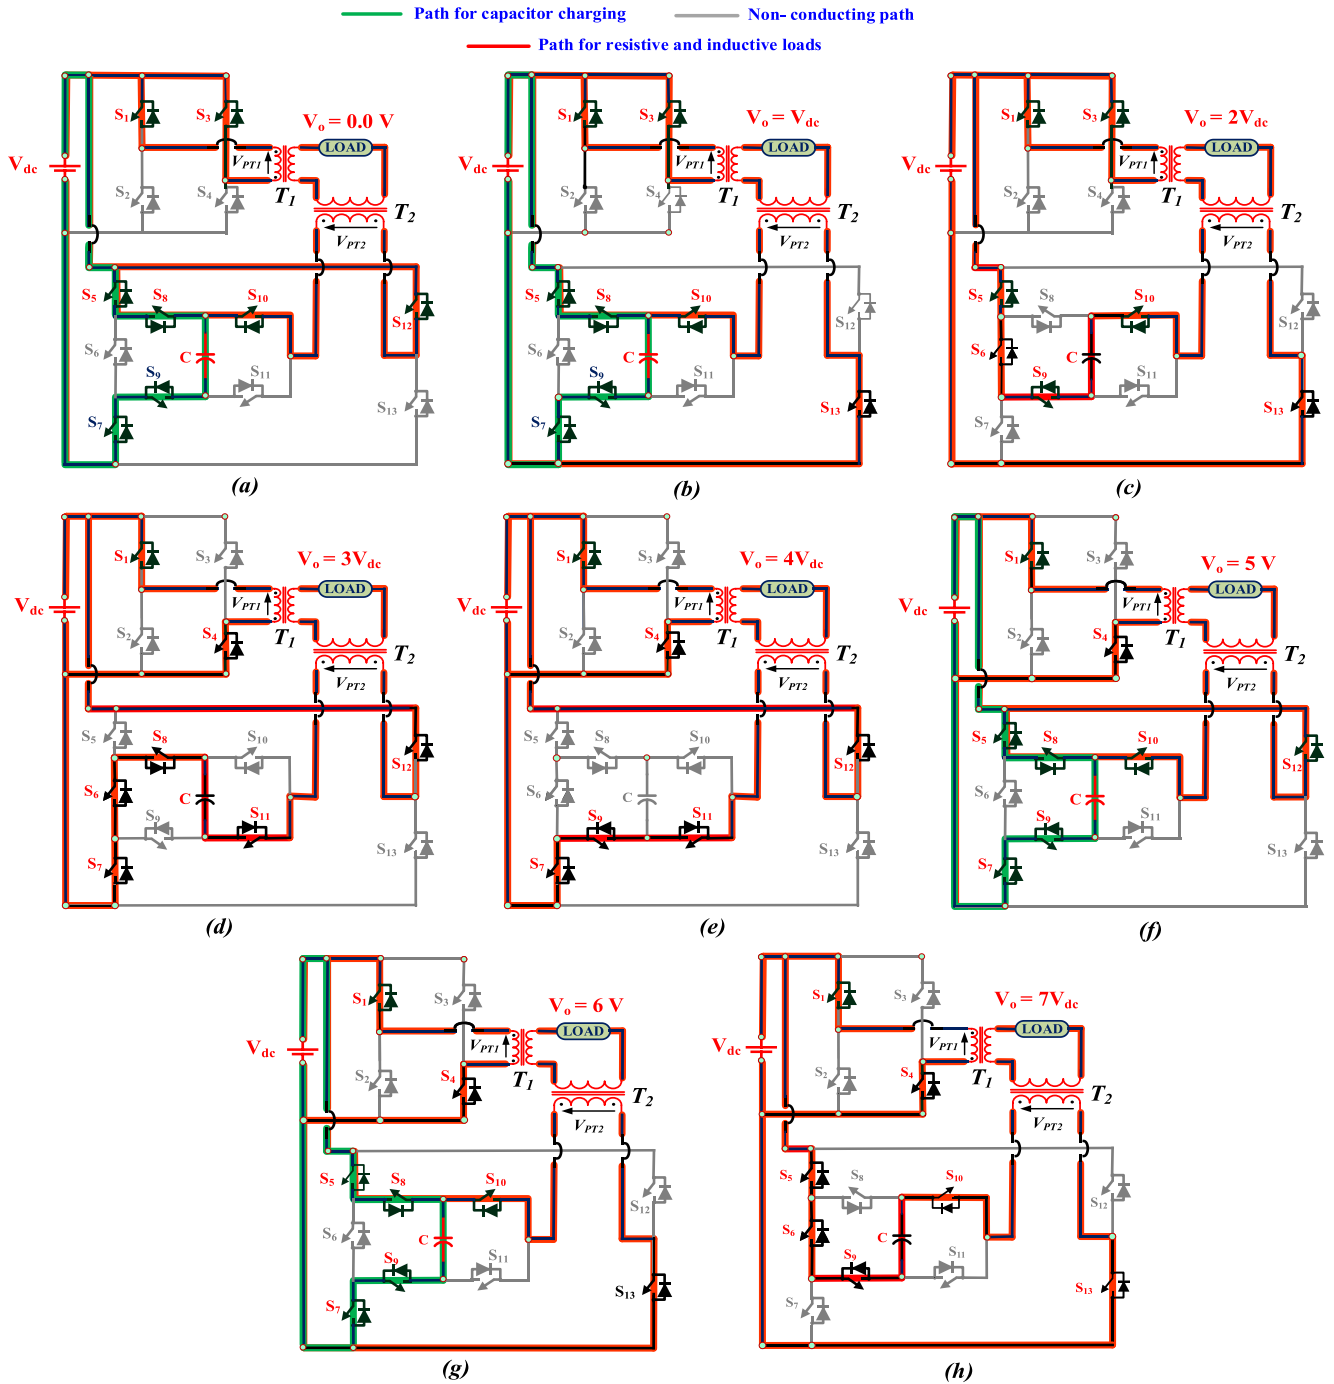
Path for capacitor charging
Non- conducting path
Path for resistive and inductive loads

$V_{dc}$
$S_1$ $S_3$ $V_o = 0.0$ V
LOAD
$V_{PT1}$
$S_2$ $S_4$ $T_1$
$T_2$
$V_{PT2}$
$S_5$ $S_8$ $S_{10}$ $S_{12}$
$S_6$ C
$S_9$ $S_{11}$
$S_{13}$
$S_7$
(a)

$V_{dc}$
$S_1$ $S_3$ $V_o = V_{dc}$
LOAD
$V_{PT1}$
$S_2$ $S_4$ $T_1$
$T_2$
$V_{PT2}$
$S_5$ $S_8$ $S_{10}$ $S_{12}$
$S_6$ C
$S_9$ $S_{11}$
$S_{13}$
$S_7$
(b)

$V_{dc}$
$S_1$ $S_3$ $V_o = 2V_{dc}$
LOAD
$V_{PT1}$
$S_2$ $S_4$ $T_1$
$T_2$
$V_{PT2}$
$S_5$ $S_8$ $S_{10}$ $S_{12}$
$S_6$ C
$S_9$ $S_{11}$
$S_{13}$
$S_7$
(c)

$V_{dc}$
$S_1$ $S_3$ $V_o = 3V_{dc}$
LOAD
$V_{PT1}$
$S_2$ $S_4$ $T_1$
$T_2$
$V_{PT2}$
$S_5$ $S_8$ $S_{10}$ $S_{12}$
$S_6$ C
$S_9$ $S_{11}$
$S_{13}$
$S_7$
(d)

$V_{dc}$
$S_1$ $S_3$ $V_o = 4V_{dc}$
LOAD
$V_{PT1}$
$S_2$ $S_4$ $T_1$
$T_2$
$V_{PT2}$
$S_5$ $S_8$ $S_{10}$ $S_{12}$
$S_6$ C
$S_9$ $S_{11}$
$S_{13}$
$S_7$
(e)

$V_{dc}$
$S_1$ $S_3$ $V_o = 5$ V
LOAD
$V_{PT1}$
$S_2$ $S_4$ $T_1$
$T_2$
$V_{PT2}$
$S_5$ $S_8$ $S_{10}$ $S_{12}$
$S_6$ C
$S_9$ $S_{11}$
$S_{13}$
$S_7$
(f)

$V_{dc}$
$S_1$ $S_3$ $V_o = 6$ V
LOAD
$V_{PT1}$
$S_2$ $S_4$ $T_1$
$T_2$
$V_{PT2}$
$S_5$ $S_8$ $S_{10}$ $S_{12}$
$S_6$ C
$S_9$ $S_{11}$
$S_{13}$
$S_7$
(g)

$V_{dc}$
$S_1$ $S_3$ $V_o = 7V_{dc}$
LOAD
$V_{PT1}$
$S_2$ $S_4$ $T_1$
$T_2$
$V_{PT2}$
$S_5$ $S_8$ $S_{10}$ $S_{12}$
$S_6$ C
$S_9$ $S_{11}$
$S_{13}$
$S_7$
(h)